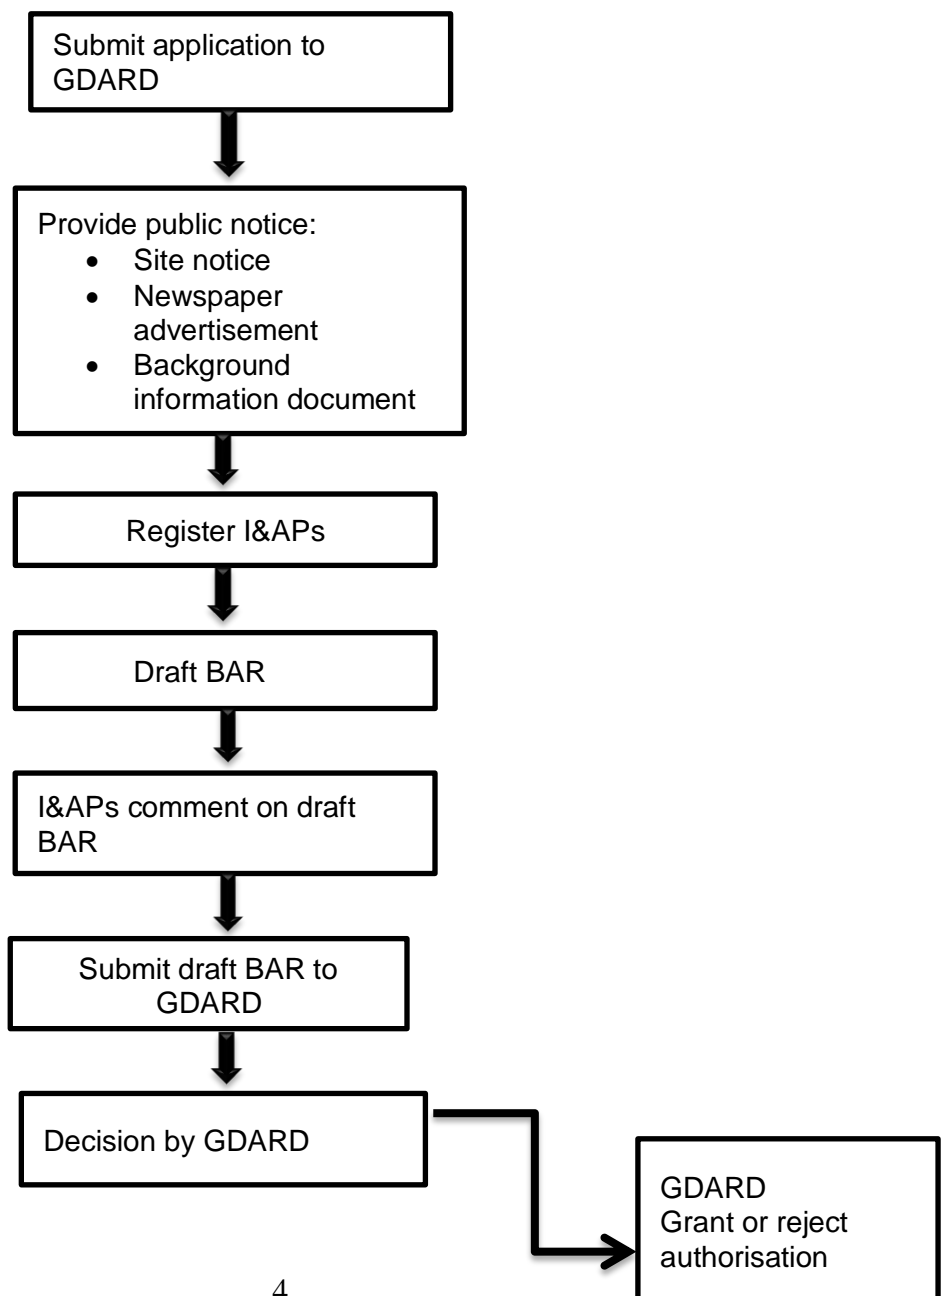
Submit application to GDARD

Provide public notice:
- Site notice
- Newspaper advertisement
- Background information document

Register I&APs

Draft BAR

I&APs comment on draft BAR

Submit draft BAR to GDARD

Decision by GDARD

GDARD
Grant or reject authorisation

4